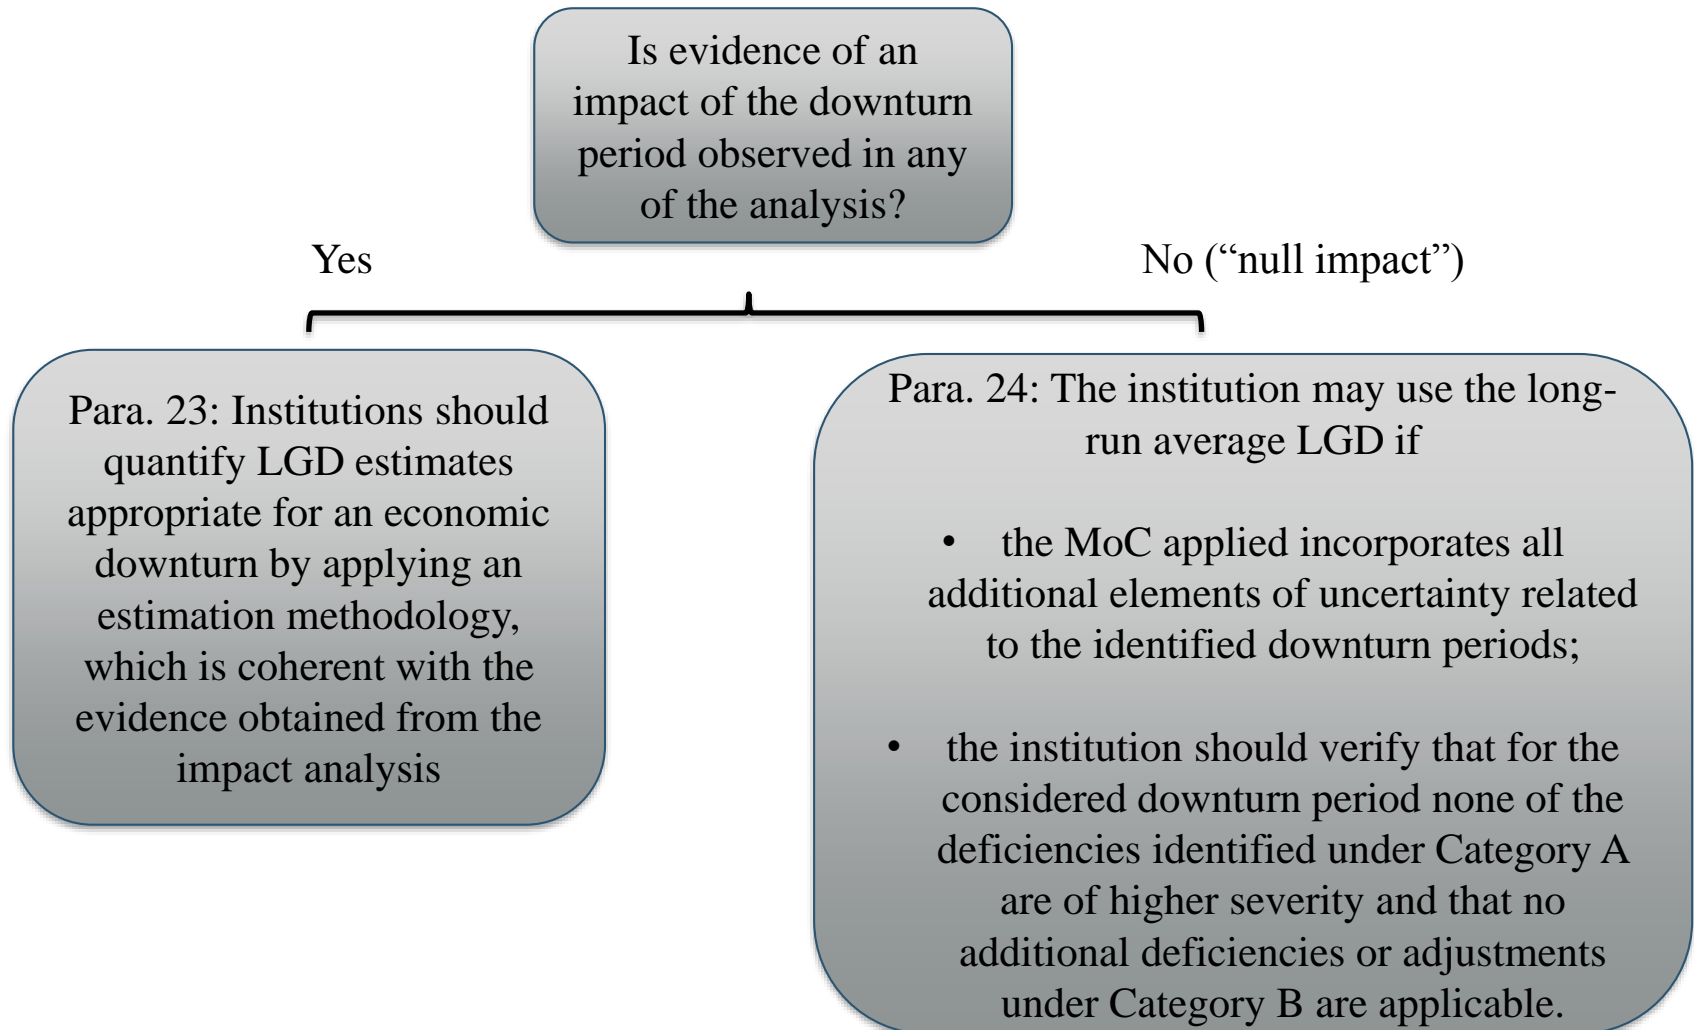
Is evidence of an impact of the downturn period observed in any of the analysis?

Yes

No (“null impact”)

Para. 23: Institutions should quantify LGD estimates appropriate for an economic downturn by applying an estimation methodology, which is coherent with the evidence obtained from the impact analysis

Para. 24: The institution may use the long-run average LGD if

• the MoC applied incorporates all additional elements of uncertainty related to the identified downturn periods;

• the institution should verify that for the considered downturn period none of the deficiencies identified under Category A are of higher severity and that no additional deficiencies or adjustments under Category B are applicable.